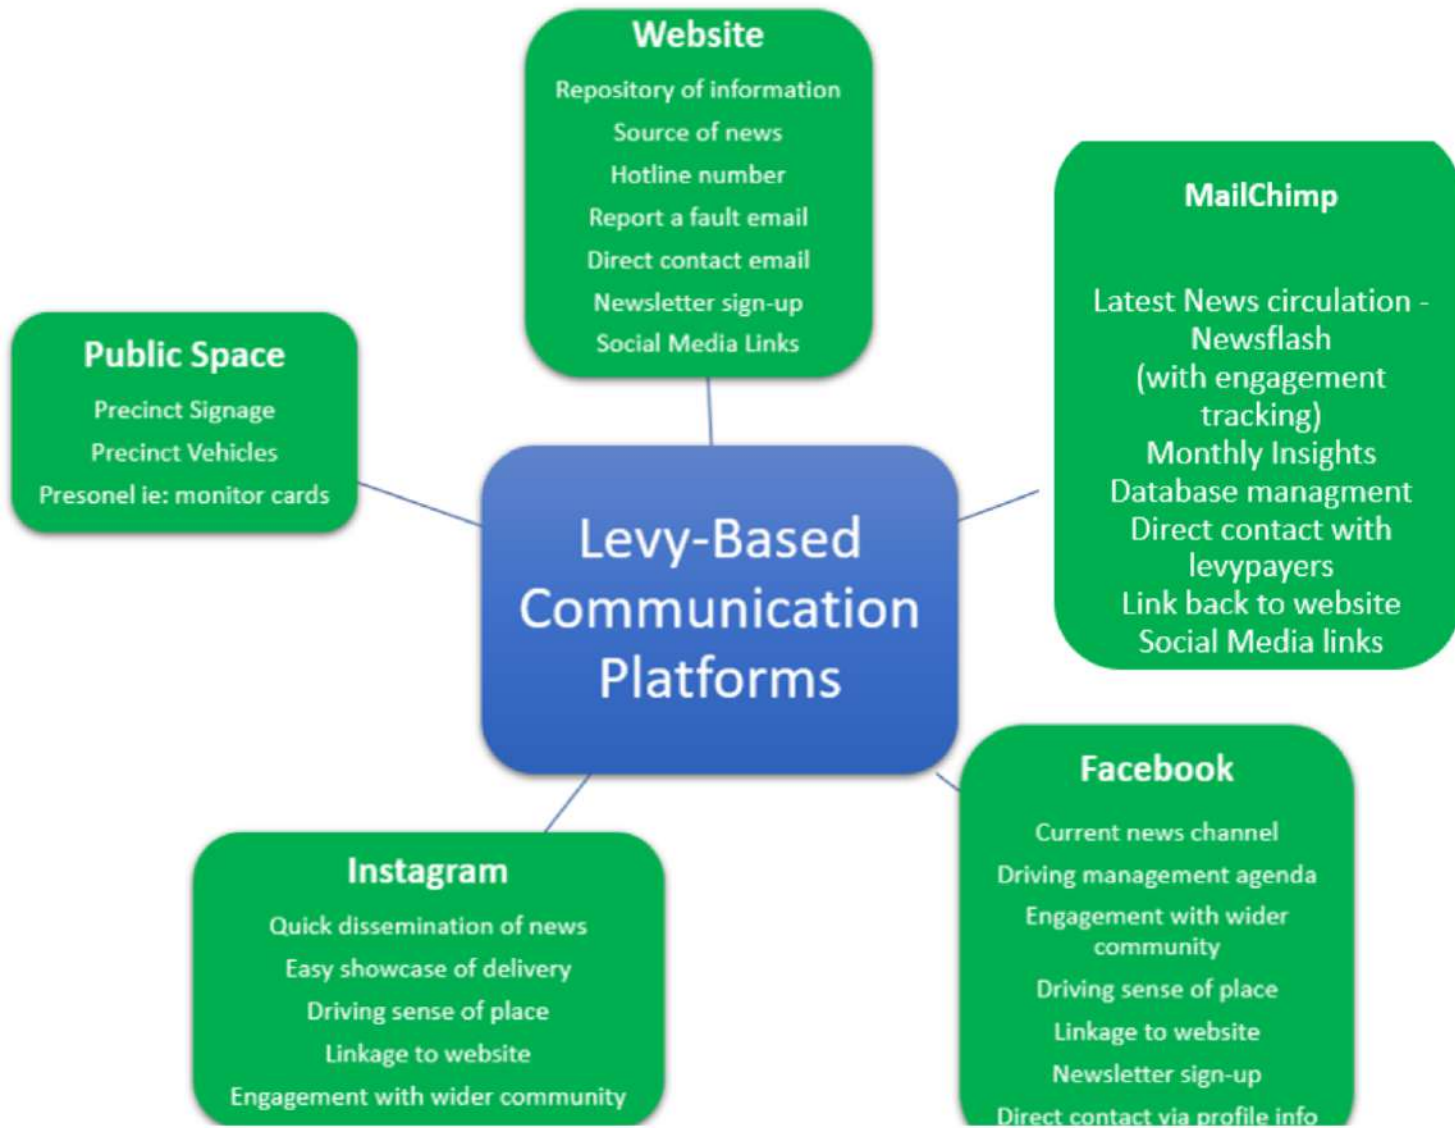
Website
Repository of information
Source of news
Hotline number
Report a fault email
Direct contact email
Newsletter sign-up
Social Media Links

MailChimp

Latest News circulation - Newsflash (with engagement tracking)
Monthly Insights
Database managment
Direct contact with levypayers
Link back to website
Social Media links

Public Space
Precinct Signage
Precinct Vehicles
Presonel ie: monitor cards

Levy-Based Communication Platforms

Facebook
Current news channel
Driving management agenda
Engagement with wider community
Driving sense of place
Linkage to website
Newsletter sign-up
Direct contact via profile info

Instagram
Quick dissemination of news
Easy showcase of delivery
Driving sense of place
Linkage to website
Engagement with wider community